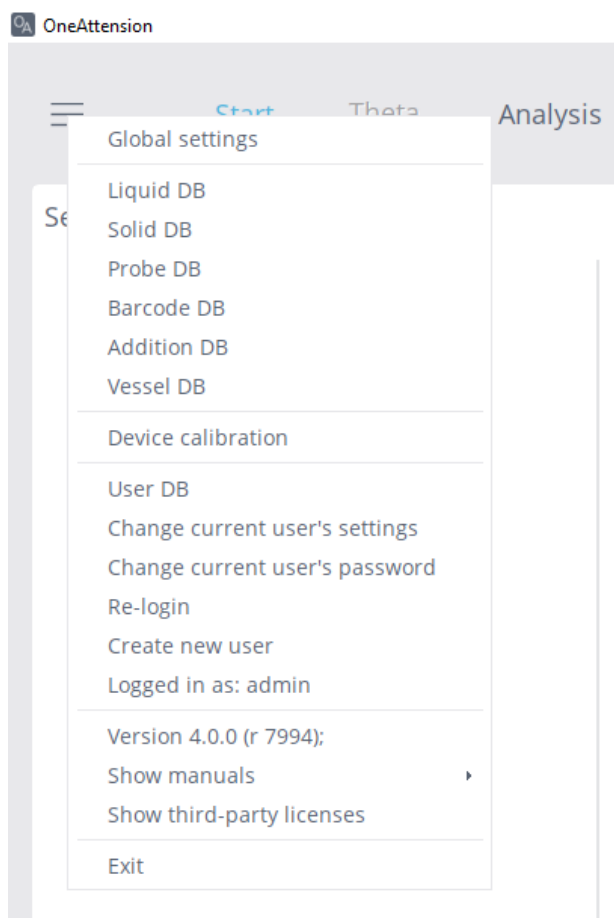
OneAttension

Start Theta Analysis

Se

Global settings

Liquid DB
Solid DB
Probe DB
Barcode DB
Addition DB
Vessel DB

Device calibration

User DB
Change current user's settings
Change current user's password
Re-login
Create new user
Logged in as: admin

Version 4.0.0 (r 7994);
Show manuals
Show third-party licenses

Exit